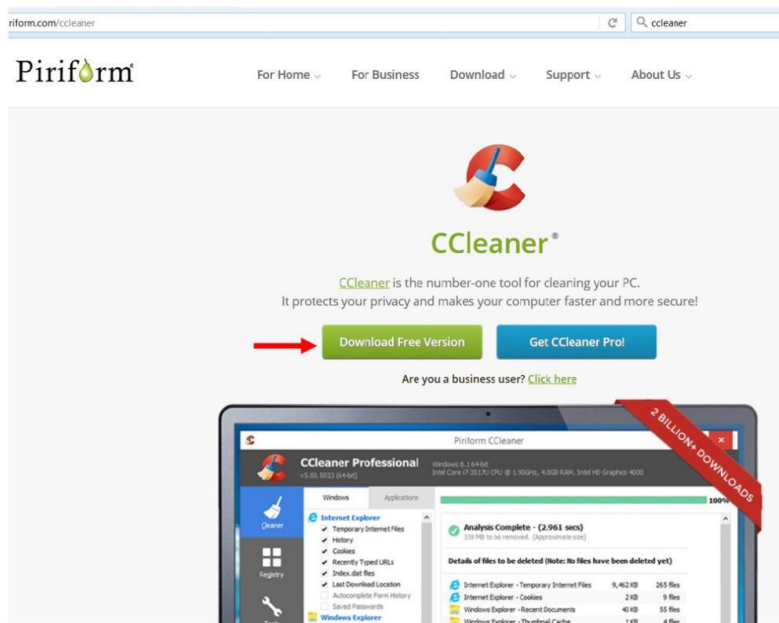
riform.com/ccleaner

ccleaner

Piriform

For Home
For Business
Download
Support
About Us

CCleaner®

CCleaner is the number-one tool for cleaning your PC.
It protects your privacy and makes your computer faster and more secure!

Download Free Version
Get CCleaner Pro!

Are you a business user? Click here

Piriform CCleaner

2 BILLION+ DOWNLOADS

CCleaner Professional
v5.00.5022 (64-bit)

Windows 8.1 64-bit
Intel Core i7-3517U CPU @ 1.90GHz, 4.0GB RAM, Intel HD Graphics 4000

Cleaner
Registry
Tools

Windows
Applications

Internet Explorer
Temporary Internet Files
History
Cookies
Recently Typed URLs
Index.dat files
Last Download Location
Autocomplete Form History
Saved Passwords
Windows Explorer

100%

Analysis Complete - (2.961 secs)
339 MB to be removed. (Approximate size)

Details of files to be deleted (Note: No files have been deleted yet)

| | | |
|---|---|---|
| Internet Explorer - Temporary Internet Files | 9,462 KB | 265 files |
| Internet Explorer - Cookies | 2 KB | 9 files |
| Windows Explorer - Recent Documents | 40 KB | 55 files |
| Windows Explorer - Thumbnail Cache | 1 KB | 4 files |